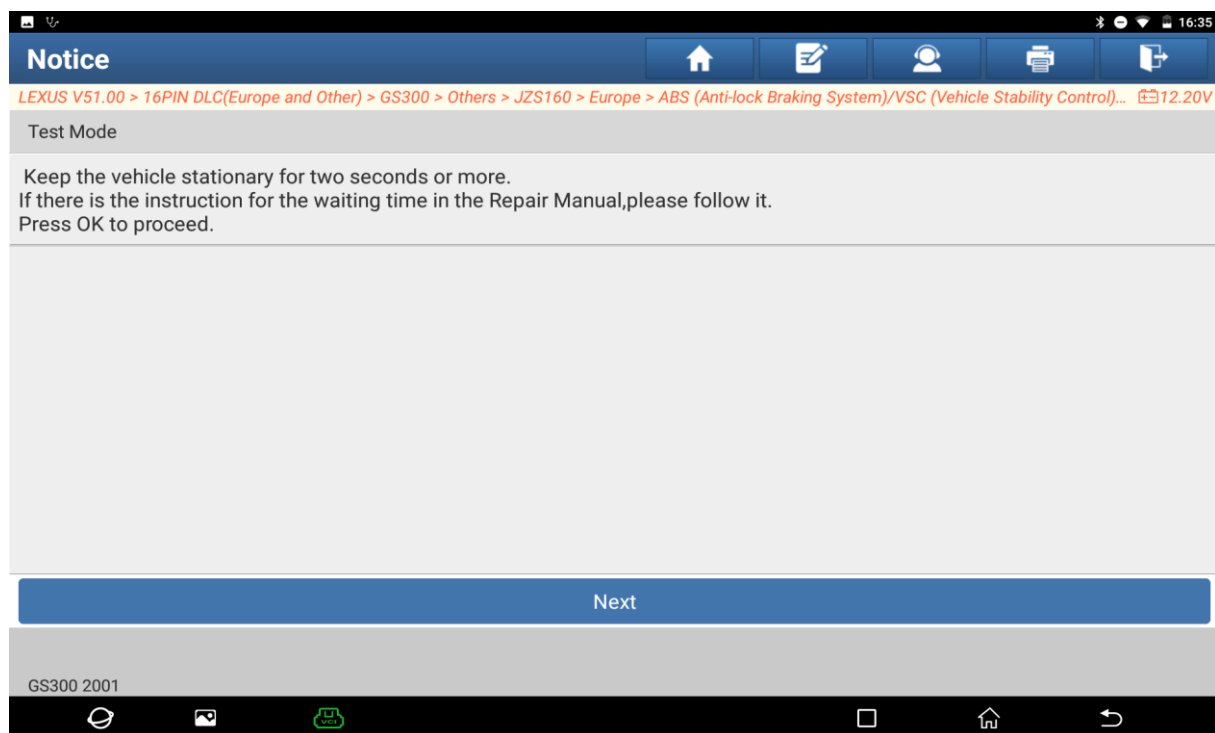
16:35

Notice

LEXUS V51.00 > 16PIN DLC(Europe and Other) > GS300 > Others > JZS160 > Europe > ABS (Anti-lock Braking System)/VSC (Vehicle Stability Control)... 12.20V

Test Mode

Keep the vehicle stationary for two seconds or more.
If there is the instruction for the waiting time in the Repair Manual,please follow it.
Press OK to proceed.

Next

GS300 2001

VCI